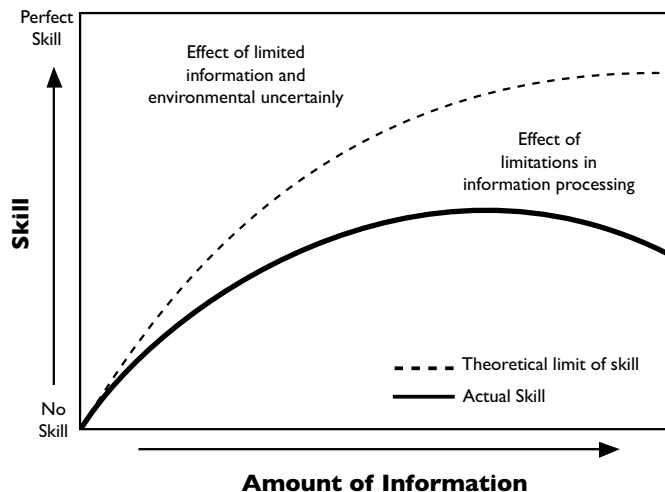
Perfect Skill

Effect of limited information and environmental uncertainly

Effect of limitations in information processing

Skill

Theoretical limit of skill

Actual Skill

No Skill

Amount of Information